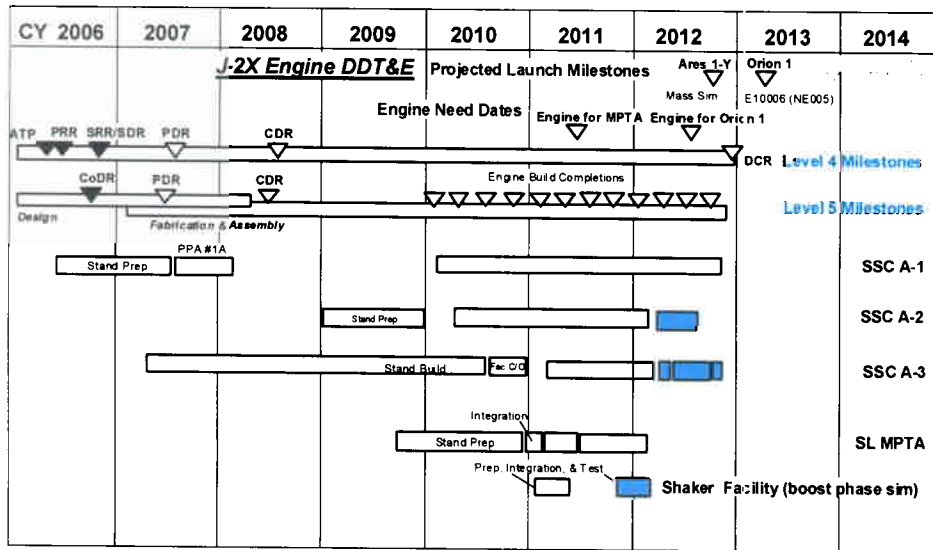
CY 2006 2007 2008 2009 2010 2011 2012 2013 2014

J-2X Engine DDT&E

Projected Launch Milestones

Ares 1-Y

Mass Sim

Orion 1

E10006 (NE005)

Engine Need Dates

Engine for MPTA

Engine for Orion 1

ATP PRR SRR/SDR PDR

CDR

DCR Level 4 Milestones

CoDR PDR

CDR

Engine Build Completions

Design

Fabrication & Assembly

Level 5 Milestones

PPA #1A

Stand Prep

SSC A-1

Stand Prep

SSC A-2

Stand Build

Fac C/O

SSC A-3

Integration

Stand Prep

SL MPTA

Prep, Integration, & Test

Shaker Facility (boost phase sim)